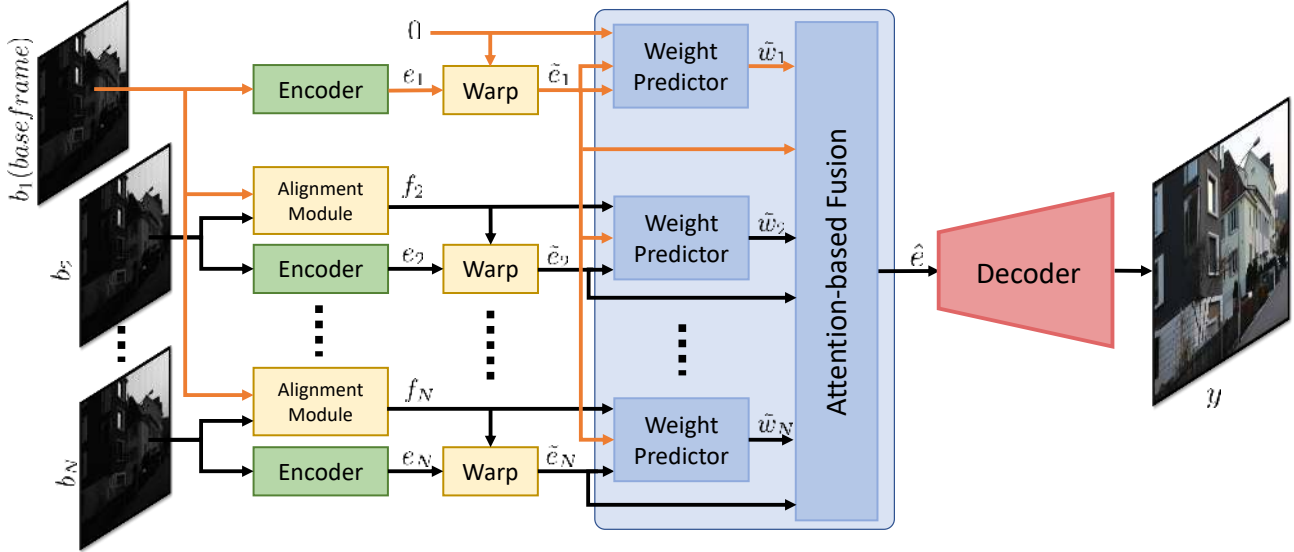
$b_1(base frame)$

Encoder

$e_1$

0

Warp

$\tilde{e}_1$

Weight Predictor

$\tilde{w}_1$

$b_2$

Alignment Module

$f_2$

Encoder

$e_2$

Warp

$\tilde{e}_2$

Weight Predictor

$\tilde{w}_2$

Attention-based Fusion

$\hat{e}$

Decoder

$b_N$

Alignment Module

$f_N$

Encoder

$e_N$

Warp

$\tilde{e}_N$

Weight Predictor

$\tilde{w}_N$

$y$